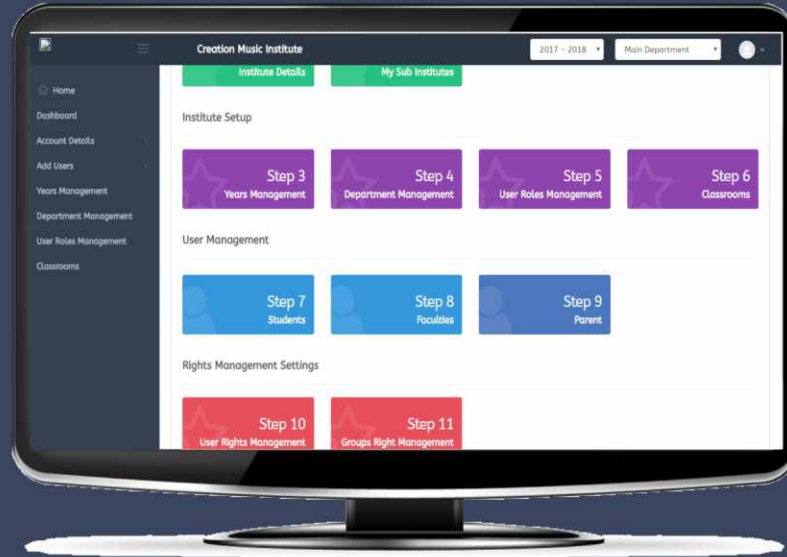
Creation Music Institute

2017 - 2018

Main Department

Home
Dashboard
Account Details
Add Users
Years Management
Department Management
User Roles Management
Classrooms

Institute Details

My Sub Institutes

Institute Setup

Step 3
Years Management

Step 4
Department Management

Step 5
User Roles Management

Step 6
Classrooms

User Management

Step 7
Students

Step 8
Faculties

Step 9
Parent

Rights Management Settings

Step 10
User Rights Management

Step 11
Groups Right Management